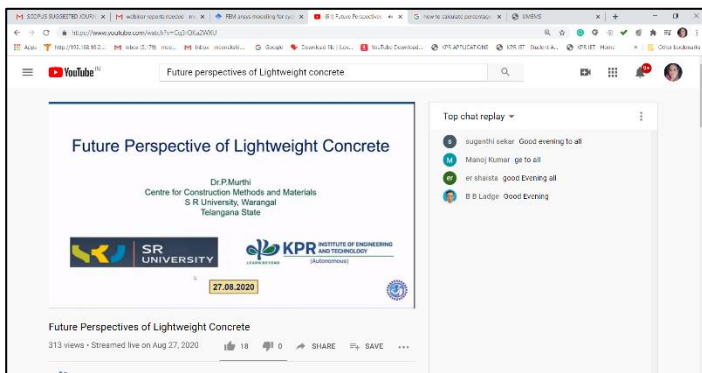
M SCOPUS SUGGESTED JOURN | M webinar reports needed | FEM ansys modelling for cyc | (8) Future Perspectives | G how to calculate percentage | SMSMS

https://www.youtube.com/watch?v=Cq3rOKaZWXU

Apps | http://192.168.98.2... | M Inbox (3,779) | M Inbox | G Google | Download file | YouTube Download... | KPR APPLICATIONS | KPR IET Student A... | KPR IET Home | Other bookmarks

YouTube IN

Future perspectives of Lightweight concrete

Future Perspective of Lightweight Concrete

Dr.P.Murthi
Centre for Construction Methods and Materials
S R University, Warangal
Telangana State

SR UNIVERSITY

KPR INSTITUTE OF ENGINEERING AND TECHNOLOGY
LEARN BEYOND
(Autonomous)

27.08.2020

Top chat replay

suganthi sekar Good evening to all
Manoj Kumar ge to all
er shaista good Evening all
B B Ladge Good Evening

Future Perspectives of Lightweight Concrete

313 views • Streamed live on Aug 27, 2020

18 0 SHARE SAVE ...